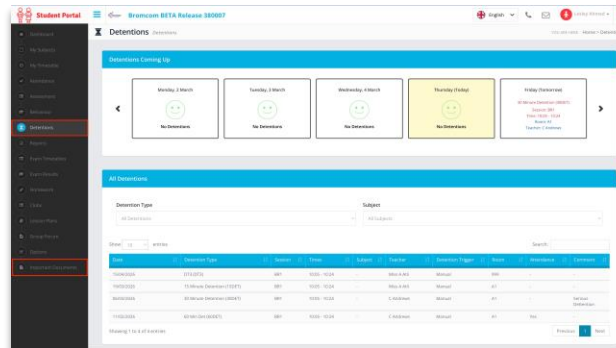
Student Portal

Bromcom BETA Release 380007

English

Lesley Ahmed

Dashboard

My Subjects

My Timetable

Attendance

Assessment

Behaviour

Detentions

Reports

Exam Timetables

Exam Results

Homework

Clubs

Lesson Plans

School Picture

Options

Important Documents

Detentions Detentions

You are here: Home > Detentions

Detentions Coming Up

Monday, 2 March

No Detentions

Tuesday, 3 March

No Detentions

Wednesday, 4 March

No Detentions

Thursday (Today)

No Detentions

Friday (Tomorrow)

30 Minute Detention (30DET)

Session: BB1

Time: 10:05 - 10:24

Room: A1

Teacher: C Andrews

All Detentions

Detention Type

All Detentions

Subject

All Subjects

Show 10 entries

Search:

| Date | Detention Type | Session | Times | Subject | Teacher | Detention Trigger | Room | Attendance | Comments |
|---|---|---|---|---|---|---|---|---|---|
| 15/04/2024 | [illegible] | BB1 | 10:05 - 10:24 | - | Miss A Ali | Manual | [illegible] | - | - |
| 10/03/2024 | 15 Minute Detention (15DET) | BB1 | 10:05 - 10:24 | - | Miss A Ali | Manual | A1 | - | - |
| 06/03/2024 | 30 Minute Detention (30DET) | BB1 | 10:05 - 10:24 | - | C Andrews | Manual | A1 | - | Refuse Detention |
| 11/03/2024 | 60 Minute Detention (60DET) | BB1 | 10:05 - 10:24 | - | C Andrews | Manual | A1 | Yes | - |

Showing 1 to 4 of 4 entries

Previous 1 Next